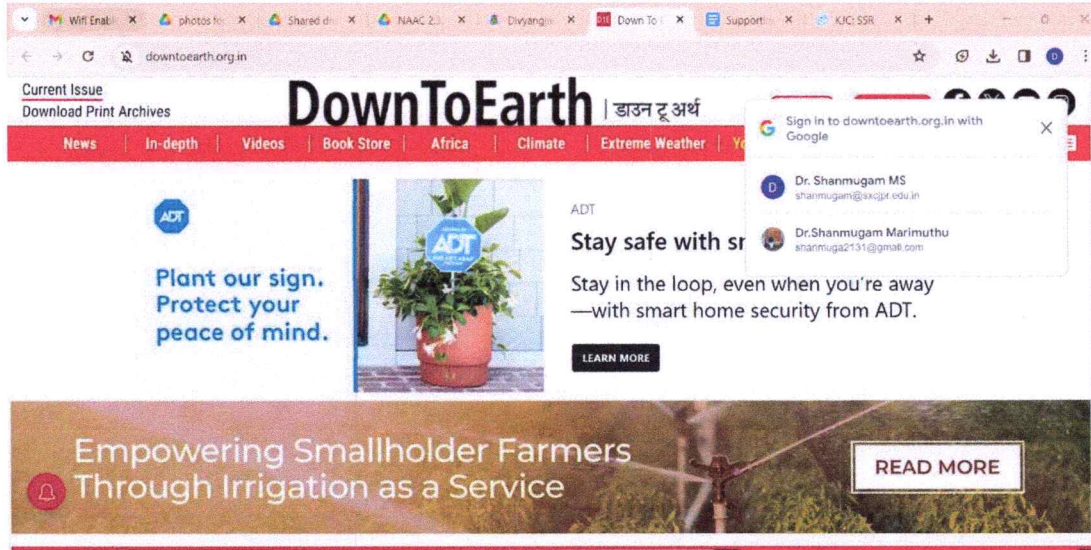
Wifi Enabl × photos fo × Shared dr × NAAC 2.3 × Divyangj × Down To × Support × KJC SSR × +

downtoearth.org.in

Current Issue
Download Print Archives

DownToEarth | डाउन टू अर्थ

Sign in to downtoearth.org.in with Google

Dr. Shanmugam MS
shanmugam@sxcjpr.edu.in

Dr.Shanmugam Marimuthu
shanmuga2131@gmail.com

News | In-depth | Videos | Book Store | Africa | Climate | Extreme Weather | Yo

ADT

Plant our sign. Protect your peace of mind.

ADT

ADT

Stay safe with sr

Stay in the loop, even when you're away —with smart home security from ADT.

LEARN MORE

Empowering Smallholder Farmers Through Irrigation as a Service

READ MORE